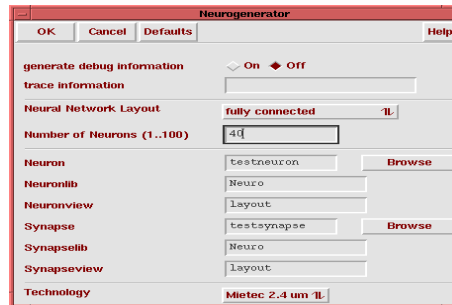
Neurogenerator

OK Cancel Defaults Help

generate debug information On Off

trace information

Neural Network Layout fully connected

Number of Neurons (1..100) 40

Neuron testneuron Browse

Neuronlib Neuro

Neuronview layout

Synapse testsynapse Browse

Synapselib Neuro

Synapseview layout

Technology Mietec 2.4 um